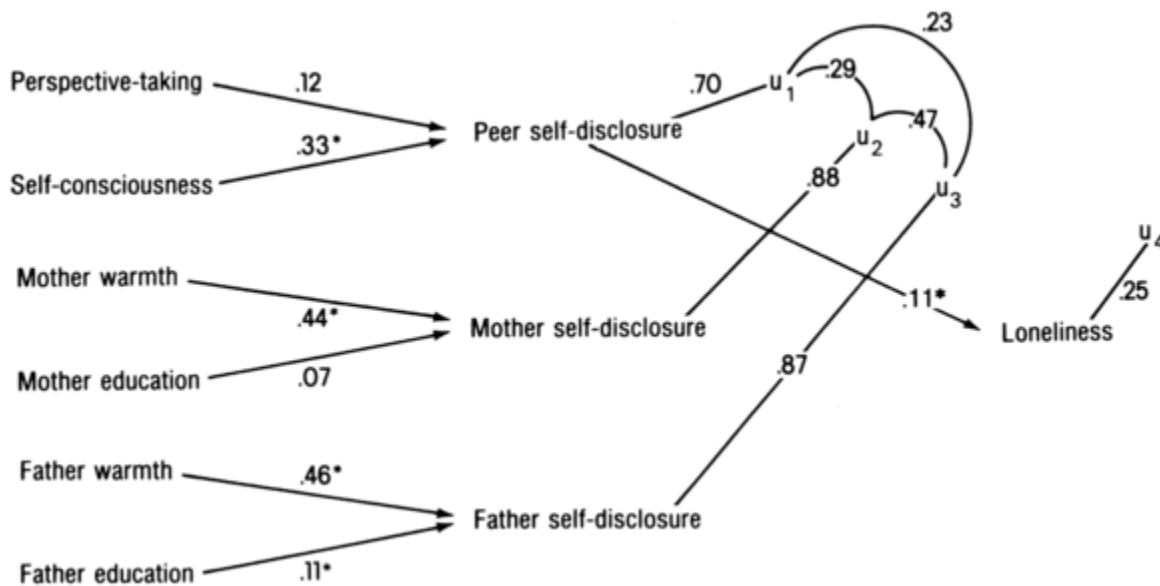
.23

Perspective-taking .12 .70 $u_1$ .29

.33* Peer self-disclosure .47

$u_2$

Self-consciousness .88 $u_3$

$u_4$

Mother warmth .25

.44* Mother self-disclosure .11* Loneliness

Mother education .07 .87

Father warmth .46*

Father self-disclosure

Father education .11*